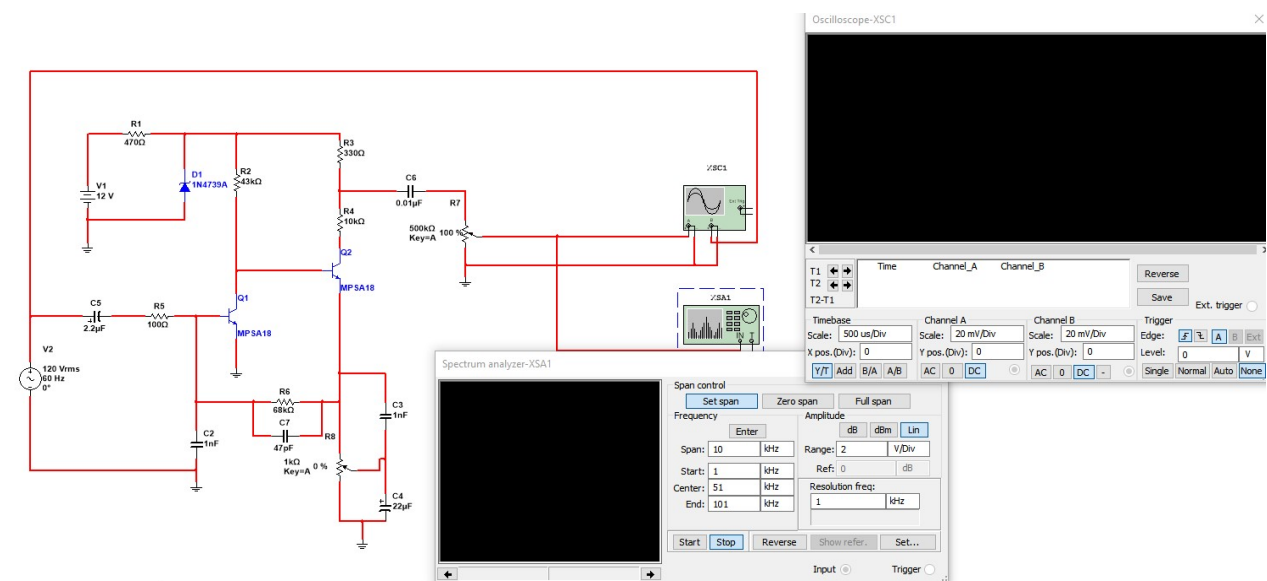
R1
470Ω
D1
1N4739A
V1
12 V
R2
43kΩ
R3
330Ω
C6
0.01µF
R4
10kΩ
R7
500kΩ
Key=A
100 %
Q2
MPSA18
Q1
MPSA18
C5
2.2µF
R5
100Ω
V2
120 Vrms
60 Hz
0°
R6
68kΩ
C7
47pF
R8
C3
1nF
C2
1nF
1kΩ
Key=A
0 %
C4
22µF
XSC1
Ext Trig
XSA1
IN T

Oscilloscope-XSC1

T1
T2
T2-T1
Time
Channel_A
Channel_B
Reverse
Save
Ext. trigger

Timebase
Scale: 500 us/Div
X pos.(Div): 0
Y/T Add B/A A/B

Channel A
Scale: 20 mV/Div
Y pos.(Div): 0
AC 0 DC

Channel B
Scale: 20 mV/Div
Y pos.(Div): 0
AC 0 DC -

Trigger
Edge: A B Ext
Level: 0 V
Single Normal Auto None

Spectrum analyzer-XSA1

Span control
Set span Zero span Full span
Frequency
Enter
Span: 10 kHz
Start: 1 kHz
Center: 51 kHz
End: 101 kHz
Amplitude
dB dBm Lin
Range: 2 V/Div
Ref: 0 dB
Resolution freq:
1 kHz
Start Stop Reverse Show refer. Set...
Input Trigger